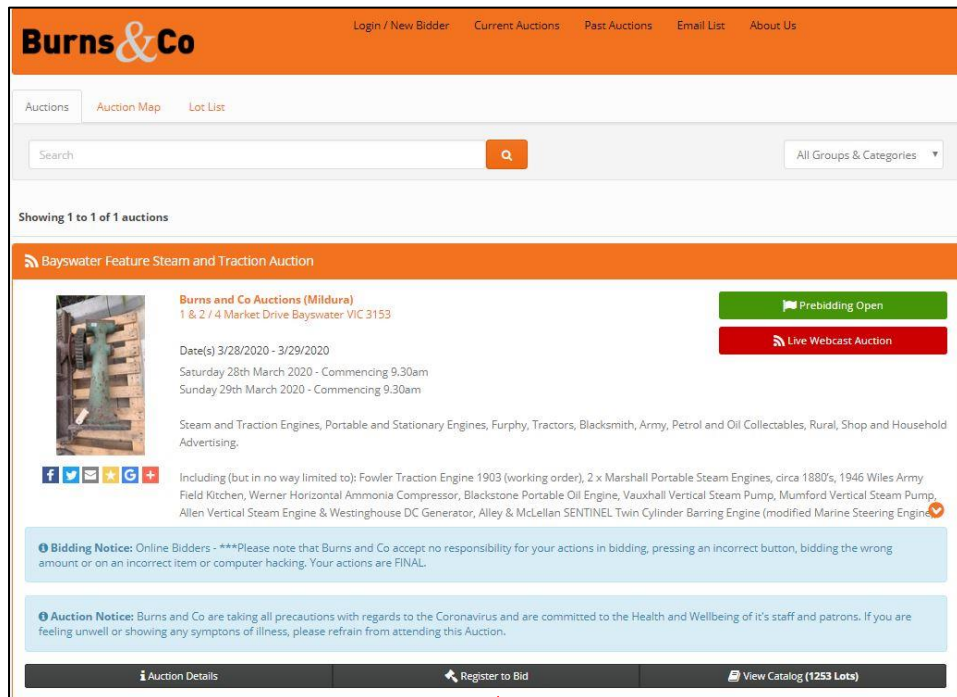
Burns&Co

Login / New Bidder Current Auctions Past Auctions Email List About Us

Auctions Auction Map Lot List

Search

All Groups & Categories

Showing 1 to 1 of 1 auctions

Bayswater Feature Steam and Traction Auction

Burns and Co Auctions (Mildura)
1 & 2 / 4 Market Drive Bayswater VIC 3153

Prebidding Open

Live Webcast Auction

Date(s) 3/28/2020 - 3/29/2020
Saturday 28th March 2020 - Commencing 9.30am
Sunday 29th March 2020 - Commencing 9.30am

Steam and Traction Engines, Portable and Stationary Engines, Furphy, Tractors, Blacksmith, Army, Petrol and Oil Collectables, Rural, Shop and Household Advertising.

Including (but in no way limited to): Fowler Traction Engine 1903 (working order), 2 x Marshall Portable Steam Engines, circa 1880's, 1946 Wiles Army Field Kitchen, Werner Horizontal Ammonia Compressor, Blackstone Portable Oil Engine, Vauxhall Vertical Steam Pump, Mumford Vertical Steam Pump, Allen Vertical Steam Engine & Westinghouse DC Generator, Alley & McLellan SENTINEL Twin Cylinder Barring Engine (modified Marine Steering Engine

Bidding Notice: Online Bidders - ***Please note that Burns and Co accept no responsibility for your actions in bidding, pressing an incorrect button, bidding the wrong amount or on an incorrect item or computer hacking. Your actions are FINAL.

Auction Notice: Burns and Co are taking all precautions with regards to the Coronavirus and are committed to the Health and Wellbeing of it's staff and patrons. If you are feeling unwell or showing any symptons of illness, please refrain from attending this Auction.

Auction Details Register to Bid View Catalog (1253 Lots)